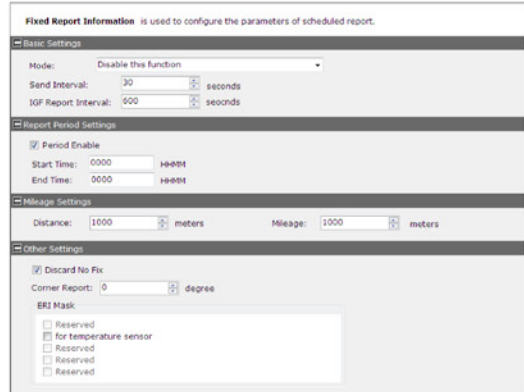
Fixed Report Information is used to configure the parameters of scheduled report.

Basic Settings

Mode: Disable this function

Send Interval: 30 seconds

IGF Report Interval: 600 seocnds

Report Period Settings

Period Enable

Start Time: 0000 HHMM

End Time: 0000 HHMM

Mileage Settings

Distance: 1000 meters

Mileage: 1000 meters

Other Settings

Discard No Fix

Corner Report: 0 degree

ERI Mask

Reserved

for temperature sensor

Reserved

Reserved

Reserved